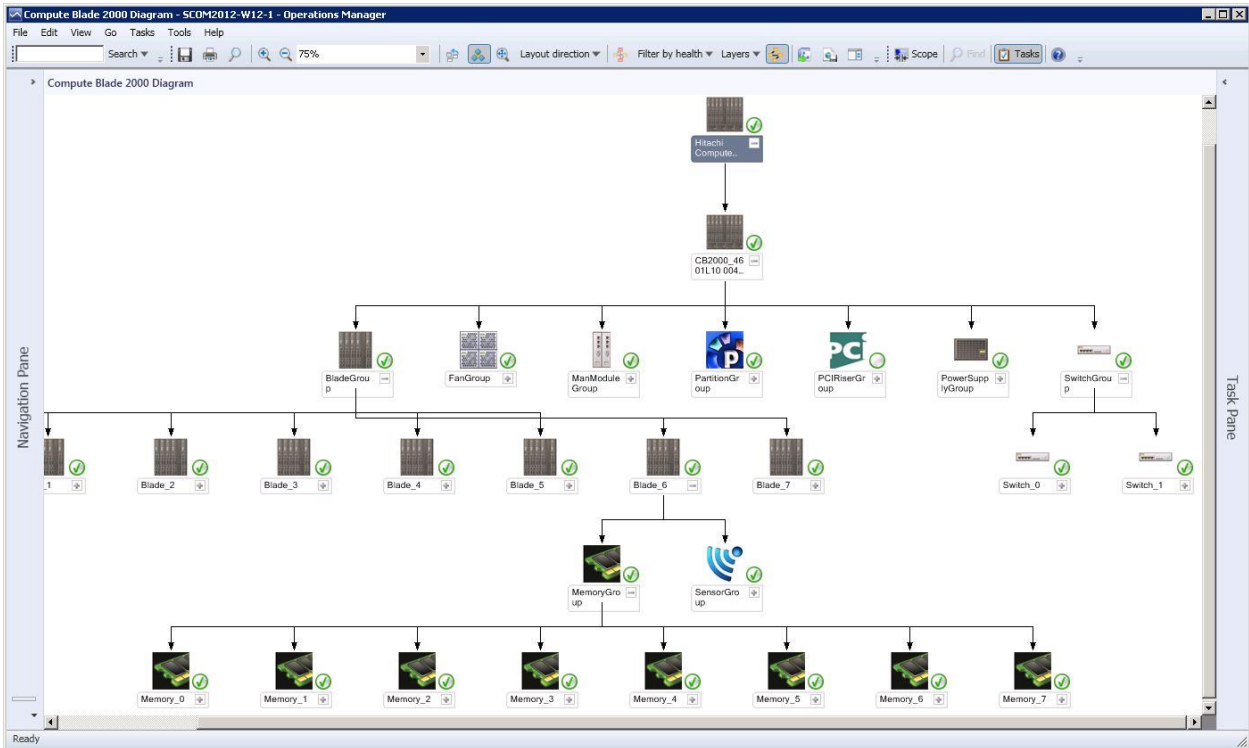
Compute Blade 2000 Diagram - SCOM2012-W12-1 - Operations Manager

File Edit View Go Tasks Tools Help

Search 75% Layout direction Filter by health Layers Scope Find Tasks

Compute Blade 2000 Diagram

Navigation Pane

Task Pane

Hitachi Compute..

CB2000_4601L10 004..

BladeGroup

FanGroup

ManModule Group

PartitionGroup

PCIRiserGroup

PowerSupplyGroup

SwitchGroup

_1

Blade_2

Blade_3

Blade_4

Blade_5

Blade_6

Blade_7

Switch_0

Switch_1

MemoryGroup

SensorGroup

Memory_0

Memory_1

Memory_2

Memory_3

Memory_4

Memory_5

Memory_6

Memory_7

Ready